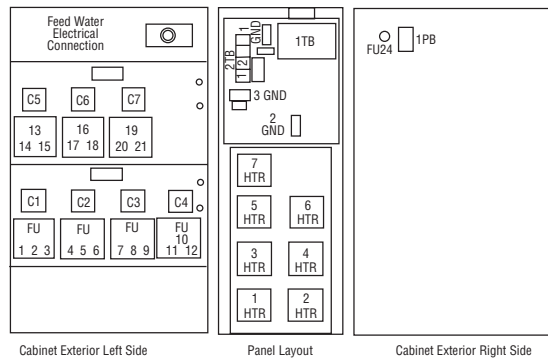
Feed Water Electrical Connection

C5
C6
C7

13
14 15

16
17 18

19
20 21

C1
C2
C3
C4

FU
1 2 3

FU
4 5 6

FU
7 8 9

FU
10
11 12

1 GND
2TB
1
2
1TB
3 GND
2 GND

7 HTR
5 HTR
6 HTR
3 HTR
4 HTR
1 HTR
2 HTR

FU24
1PB

Cabinet Exterior Left Side

Panel Layout

Cabinet Exterior Right Side